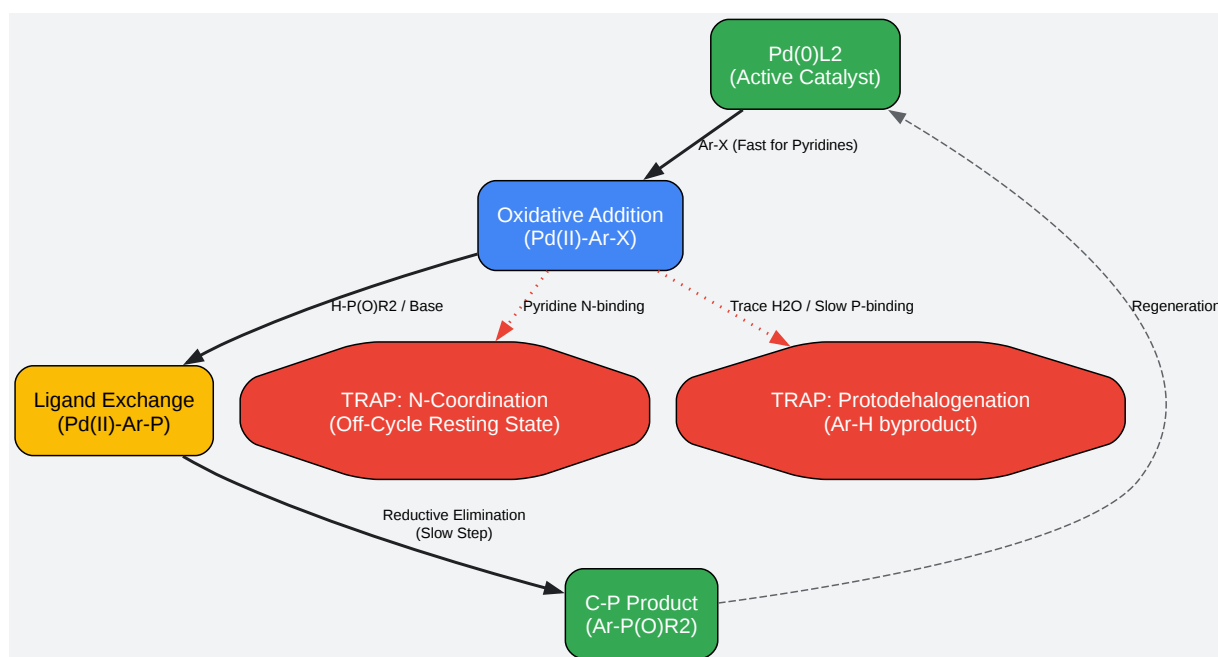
Pd(0)L2
(Active Catalyst)

Ar-X (Fast for Pyridines)

Oxidative Addition
(Pd(II)-Ar-X)

H-P(O)R2 / Base

Pyridine N-binding

Trace H2O / Slow P-binding

Regeneration

Ligand Exchange
(Pd(II)-Ar-P)

TRAP: N-Coordination
(Off-Cycle Resting State)

TRAP: Protodehalogenation
(Ar-H byproduct)

Reductive Elimination
(Slow Step)

C-P Product
(Ar-P(O)R2)